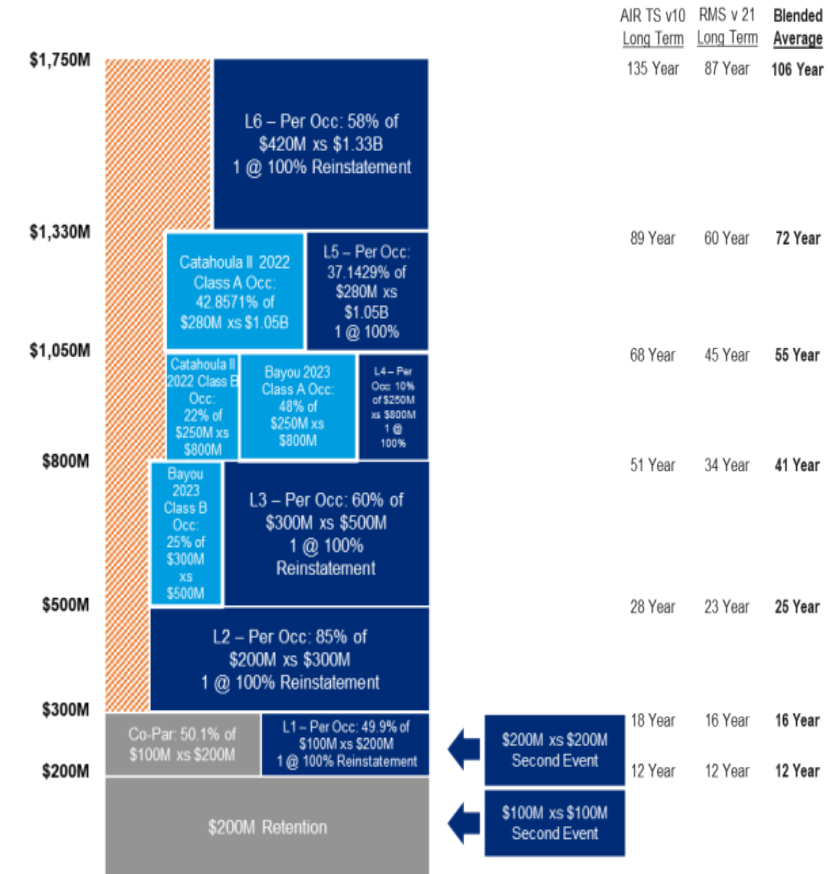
AIR TS v10 Long Term | RMS v 21 Long Term | Blended Average

$1,750M
135 Year 87 Year 106 Year

L6 – Per Occ: 58% of $420M xs $1.33B 1 @ 100% Reinstatement

$1,330M
89 Year 60 Year 72 Year

Catahoula II 2022 Class A Occ: 42.8571% of $280M xs $1.05B

L5 – Per Occ: 37.1429% of $280M xs $1.05B 1 @ 100%

$1,050M
68 Year 45 Year 55 Year

Catahoula II 2022 Class B Occ: 22% of $250M xs $800M

Bayou 2023 Class A Occ: 48% of $250M xs $800M

L4 – Per Occ: 10% of $250M xs $800M 1 @ 100%

$800M
51 Year 34 Year 41 Year

Bayou 2023 Class B Occ: 25% of $300M xs $500M

L3 – Per Occ: 60% of $300M xs $500M 1 @ 100% Reinstatement

$500M
28 Year 23 Year 25 Year

L2 – Per Occ: 85% of $200M xs $300M 1 @ 100% Reinstatement

$300M
18 Year 16 Year 16 Year

Co-Par: 50.1% of $100M xs $200M

L1 – Per Occ: 49.9% of $100M xs $200M 1 @ 100% Reinstatement

$200M xs $200M Second Event

$200M
12 Year 12 Year 12 Year

$200M Retention

$100M xs $100M Second Event